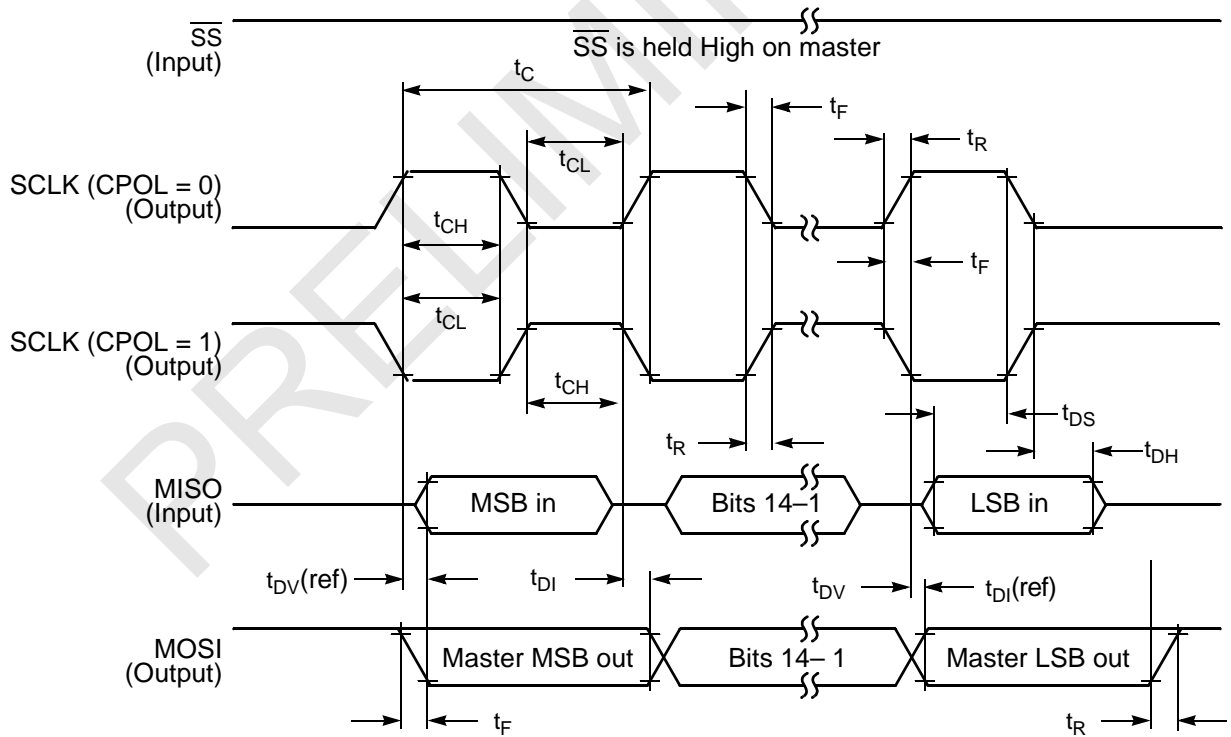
$\overline{SS}$ (Input)

$\overline{SS}$ is held High on master

$t_C$

$t_F$

$t_R$

$t_{CL}$

SCLK (CPOL = 0) (Output)

$t_{CH}$

$t_F$

$t_{CL}$

SCLK (CPOL = 1) (Output)

$t_{CH}$

$t_{DS}$

$t_R$

$t_{DH}$

MISO (Input)

MSB in

Bits 14–1

LSB in

$t_{DV}$(ref)

$t_{DI}$

$t_{DV}$

$t_{DI}$(ref)

MOSI (Output)

Master MSB out

Bits 14– 1

Master LSB out

$t_F$

$t_R$

PRELIMI